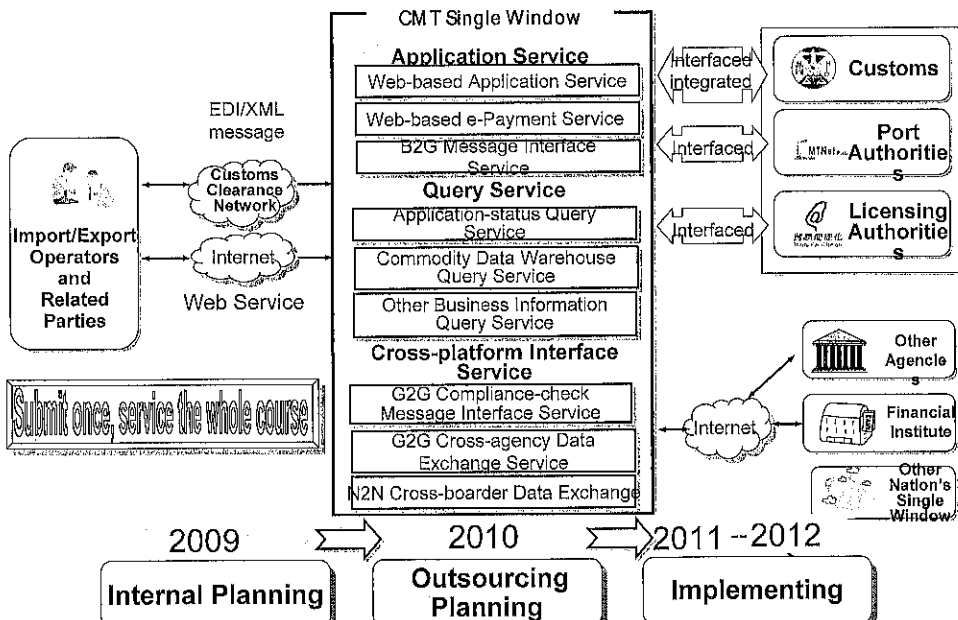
CMT Single Window

Application Service

Web-based Application Service

Web-based e-Payment Service

B2G Message Interface Service

Query Service

Application-status Query Service

Commodity Data Warehouse Query Service

Other Business Information Query Service

Cross-platform Interface Service

G2G Compliance-check Message Interface Service

G2G Cross-agency Data Exchange Service

N2N Cross-boarder Data Exchange

Interfaced integrated

Customs

Interfaced

MTNet

Port Authorities

Interfaced

Licensing Authorities

EDI/XML message

Customs Clearance Network

Internet

Web Service

Import/Export Operators and Related Parties

Submit once, service the whole course

Internet

Other Agencies

Financial Institute

Other Nation's Single Window

2009

2010

2011 --2012

Internal Planning

Outsourcing Planning

Implementing